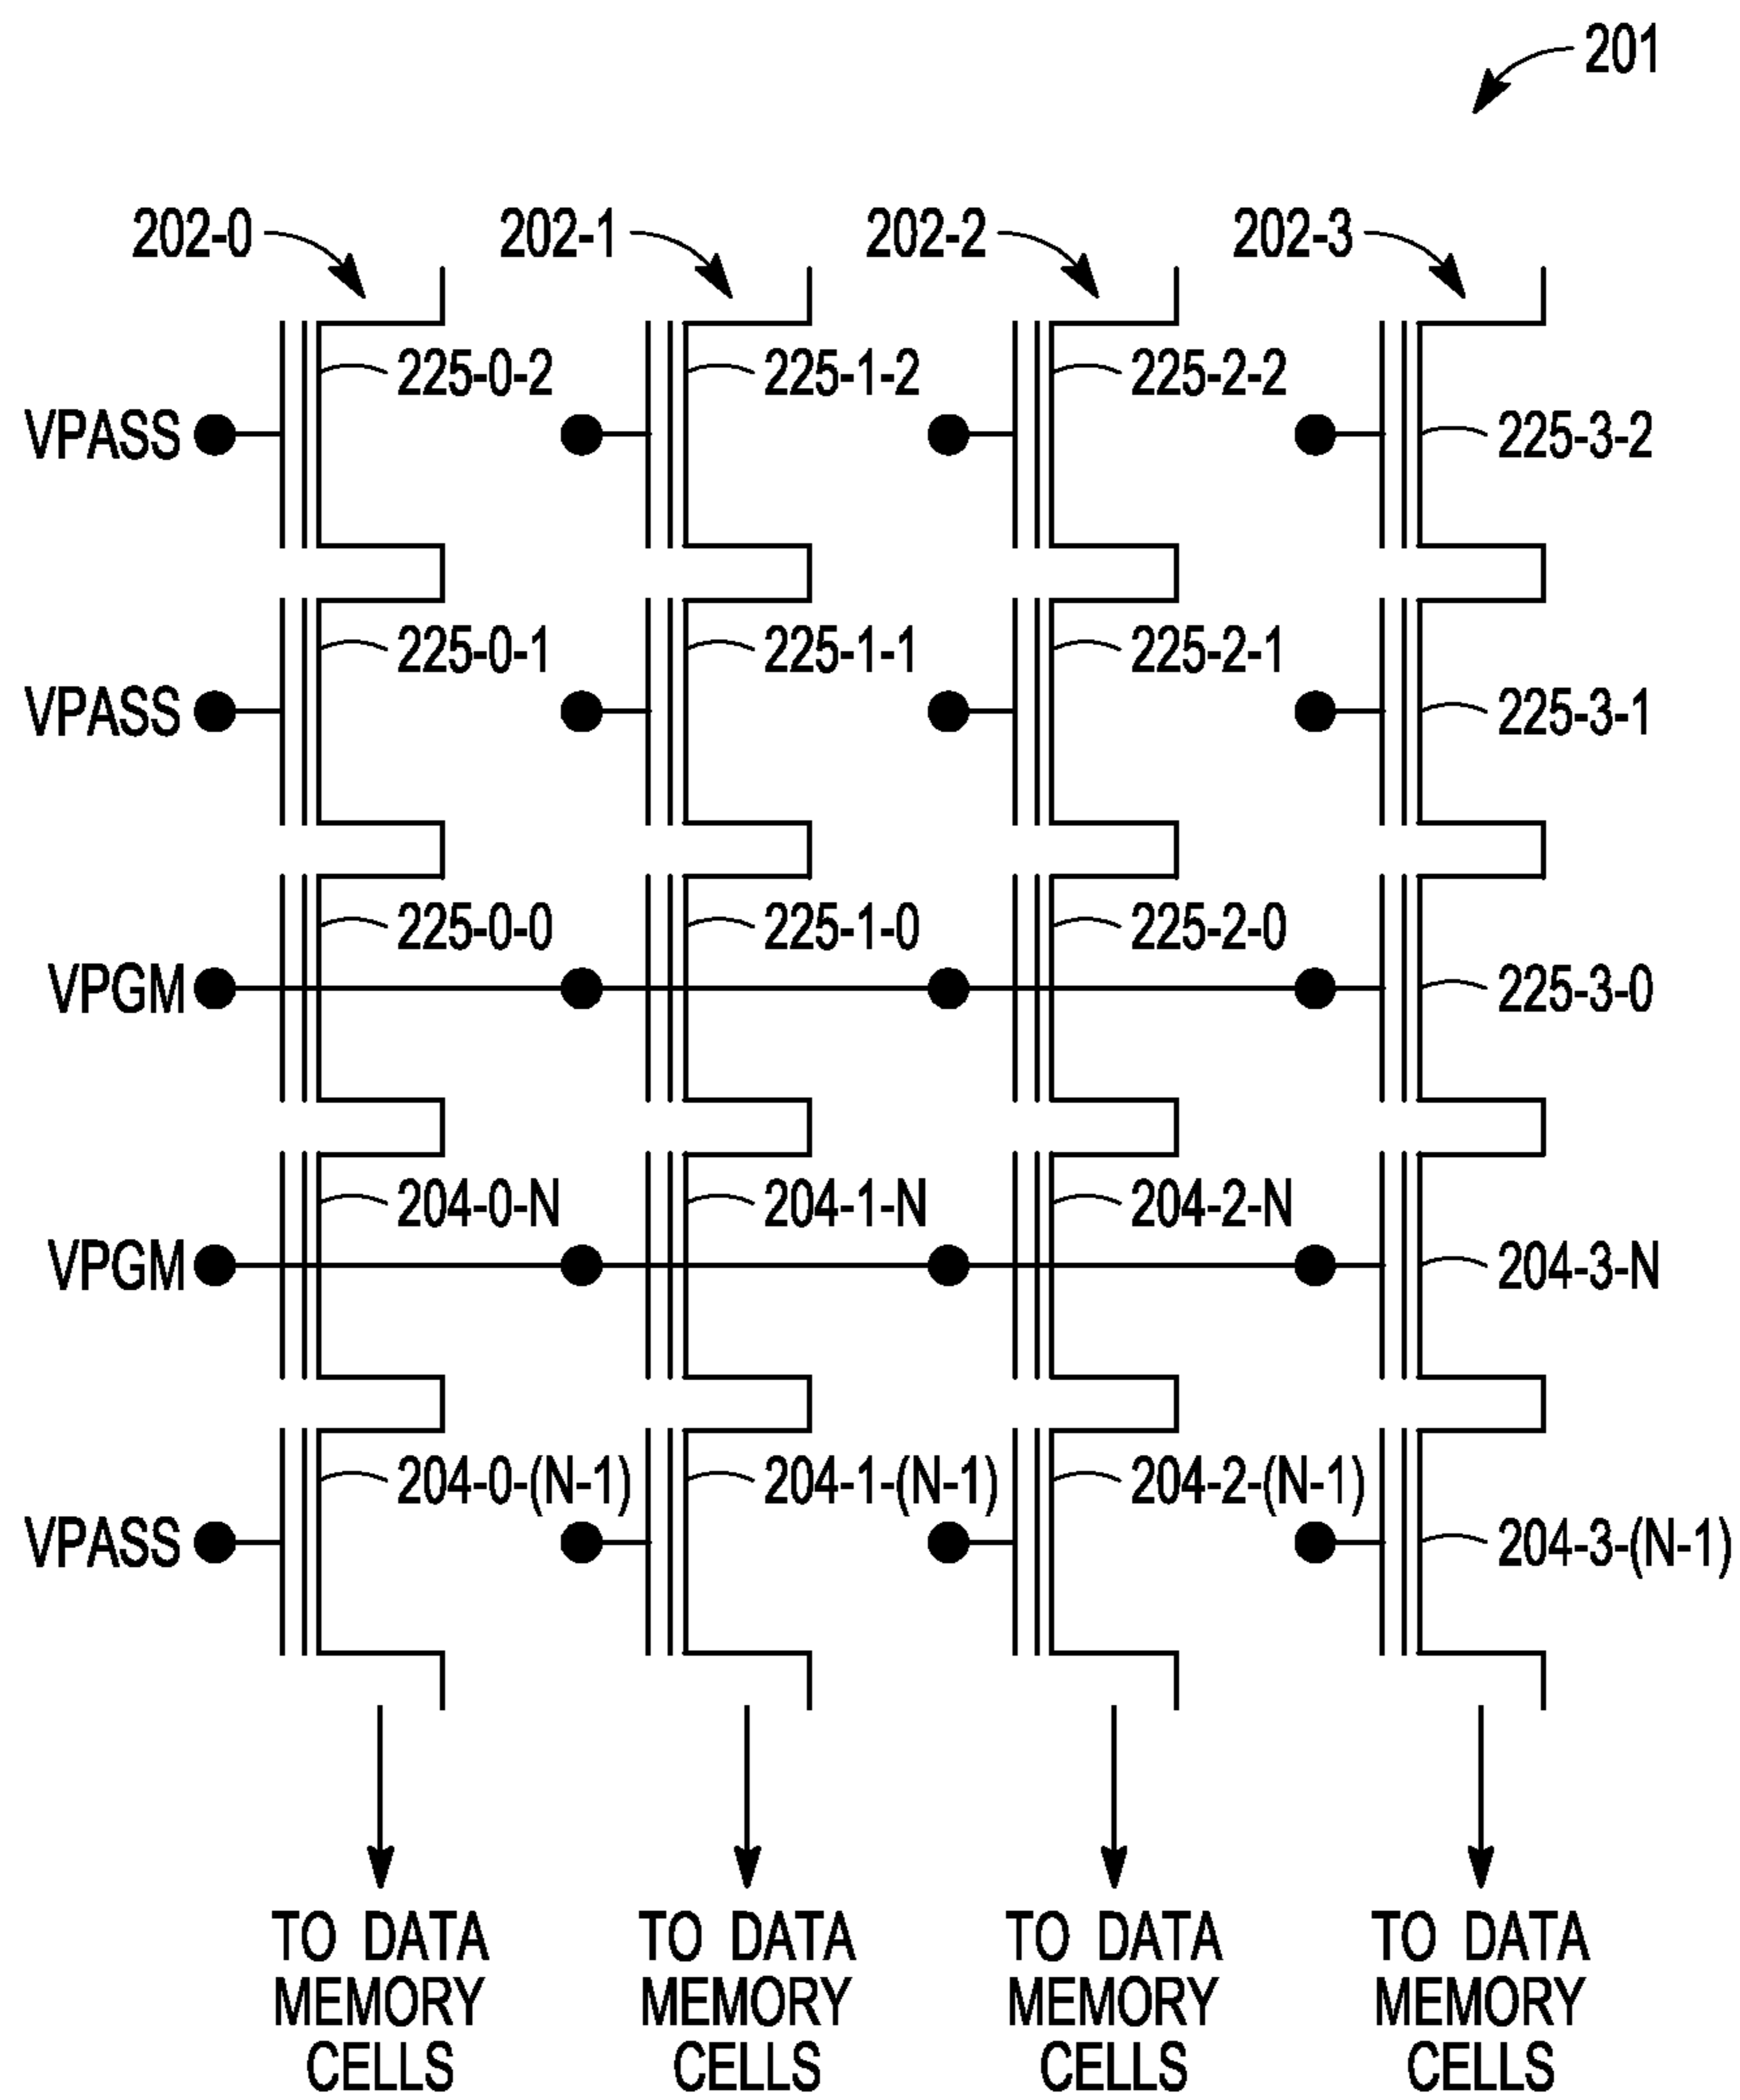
201

202-0 202-1 202-2 202-3

225-0-2 225-1-2 225-2-2
VPASS 225-3-2

225-0-1 225-1-1 225-2-1
VPASS 225-3-1

225-0-0 225-1-0 225-2-0
VPGM 225-3-0

204-0-N 204-1-N 204-2-N
VPGM 204-3-N

204-0-(N-1) 204-1-(N-1) 204-2-(N-1)
VPASS 204-3-(N-1)

TO DATA MEMORY CELLS

TO DATA MEMORY CELLS

TO DATA MEMORY CELLS

TO DATA MEMORY CELLS